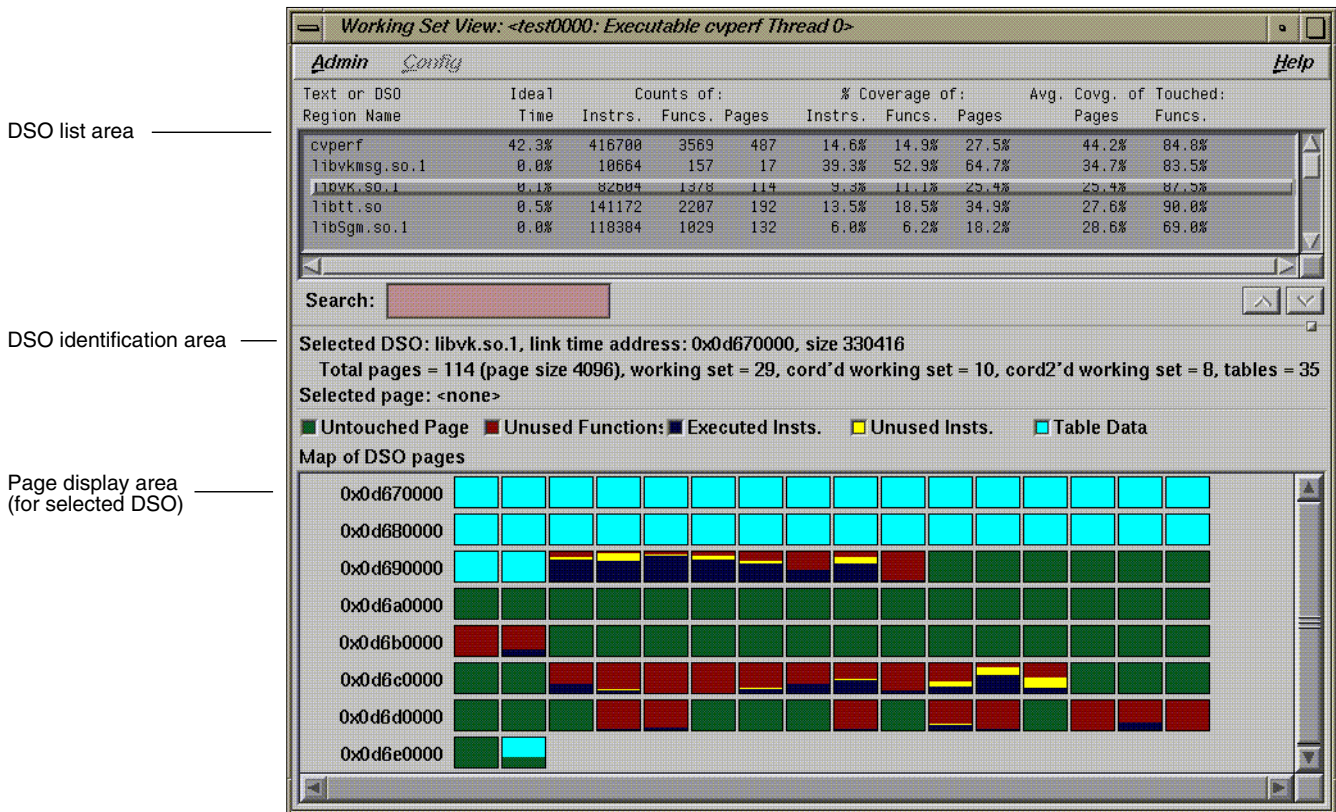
Working Set View: <test0000: Executable cvperf Thread 0>

Admin Config Help

| Text or DSO Region Name | Ideal Time | Counts of: Instrs. | Funcs. | Pages | % Coverage of: Instrs. | Funcs. | Pages | Avg. Covg. of Touched: Pages | Funcs. |
|---|---|---|---|---|---|---|---|---|---|
| cvperf | 42.3% | 416700 | 3569 | 487 | 14.6% | 14.9% | 27.5% | 44.2% | 84.8% |
| libvkmsg.so.1 | 0.0% | 10664 | 157 | 17 | 39.3% | 52.9% | 64.7% | 34.7% | 83.5% |
| libvk.so.1 | 0.1% | 82604 | 1378 | 114 | 9.3% | 11.1% | 25.4% | 25.4% | 87.5% |
| libtt.so | 0.5% | 141172 | 2207 | 192 | 13.5% | 18.5% | 34.9% | 27.6% | 90.0% |
| libSgm.so.1 | 0.0% | 118384 | 1029 | 132 | 6.0% | 6.2% | 18.2% | 28.6% | 69.0% |

DSO list area

Search:

DSO identification area

Selected DSO: libvk.so.1, link time address: 0x0d670000, size 330416

Total pages = 114 (page size 4096), working set = 29, cord'd working set = 10, cord2'd working set = 8, tables = 35

Selected page: <none>

Untouched Page Unused Functions Executed Insts. Unused Insts. Table Data

Map of DSO pages

Page display area (for selected DSO)

0x0d670000
0x0d680000
0x0d690000
0x0d6a0000
0x0d6b0000
0x0d6c0000
0x0d6d0000
0x0d6e0000